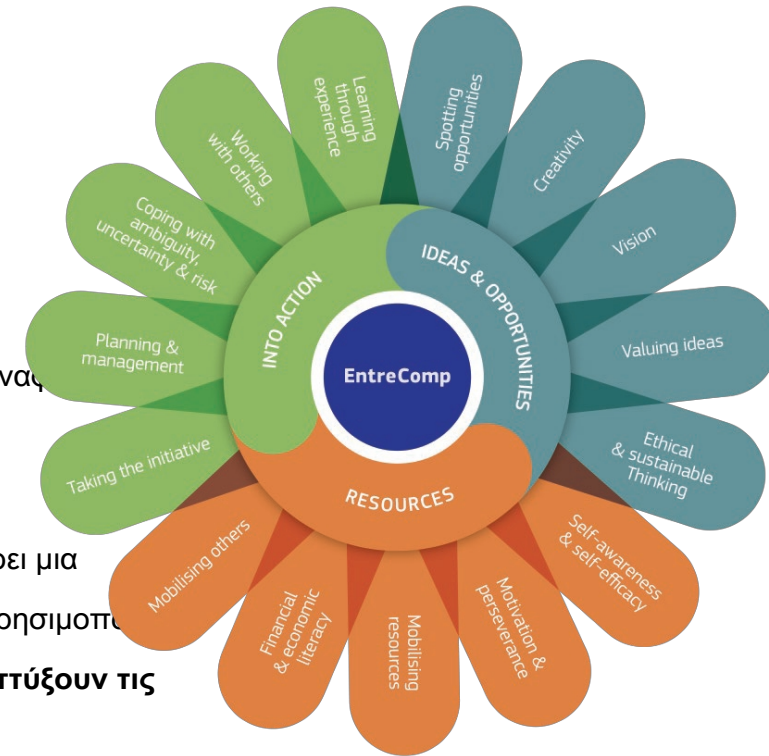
EntreComp

IDEAS & OPPORTUNITIES

Spotting opportunities

Creativity

Vision

Valuing ideas

Ethical & sustainable Thinking

RESOURCES

Self-awareness & self-efficacy

Motivation & perseverance

Mobilising resources

Financial & economic literacy

Mobilising others

INTO ACTION

Taking the initiative

Planning & management

Coping with ambiguity, uncertainty & risk

Working with others

Learning through experience

ναφ

ρει μια

οησιμοπο

πτύξουν τις